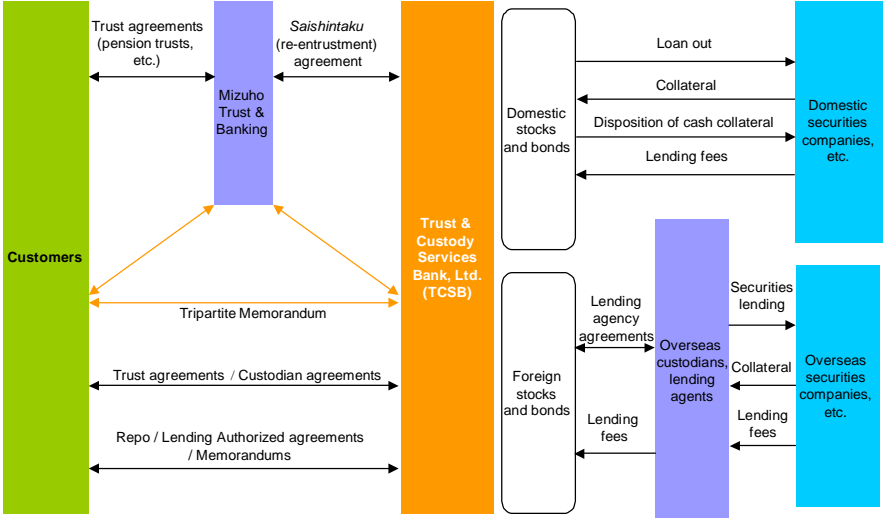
Customers

Trust agreements (pension trusts, etc.)

Mizuho Trust & Banking

Saishintaku (re-entrustment) agreement

Tripartite Memorandum

Trust agreements / Custodian agreements

Repo / Lending Authorized agreements / Memorandums

Trust & Custody Services Bank, Ltd. (TCSB)

Domestic stocks and bonds

Loan out

Collateral

Disposition of cash collateral

Lending fees

Domestic securities companies, etc.

Foreign stocks and bonds

Lending agency agreements

Lending fees

Overseas custodians, lending agents

Securities lending

Collateral

Lending fees

Overseas securities companies, etc.